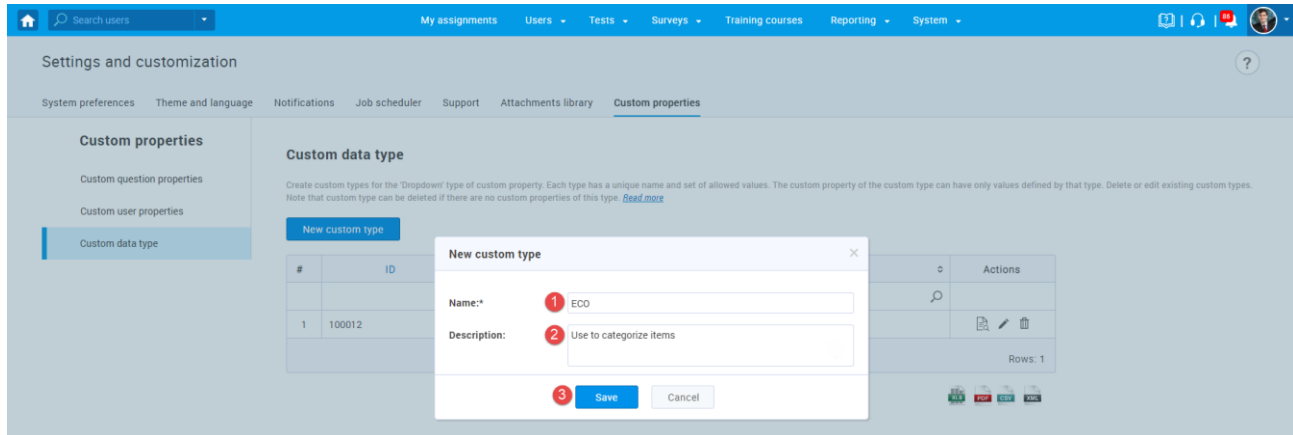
Search users

My assignments Users Tests Surveys Training courses Reporting System

86

Settings and customization

?

System preferences Theme and language Notifications Job scheduler Support Attachments library Custom properties

Custom properties

Custom question properties

Custom user properties

Custom data type

Custom data type

Create custom types for the 'Dropdown' type of custom property. Each type has a unique name and set of allowed values. The custom property of the custom type can have only values defined by that type. Delete or edit existing custom types. Note that custom type can be deleted if there are no custom properties of this type. Read more

New custom type

| # | ID | | Actions |
|---|---|---|---|
| | | | |
| 1 | 100012 | | |
| | | | Rows: 1 |

New custom type

Name:* 1 ECO

Description: 2 Use to categorize items

3 Save Cancel

XLS PDF CSV XML